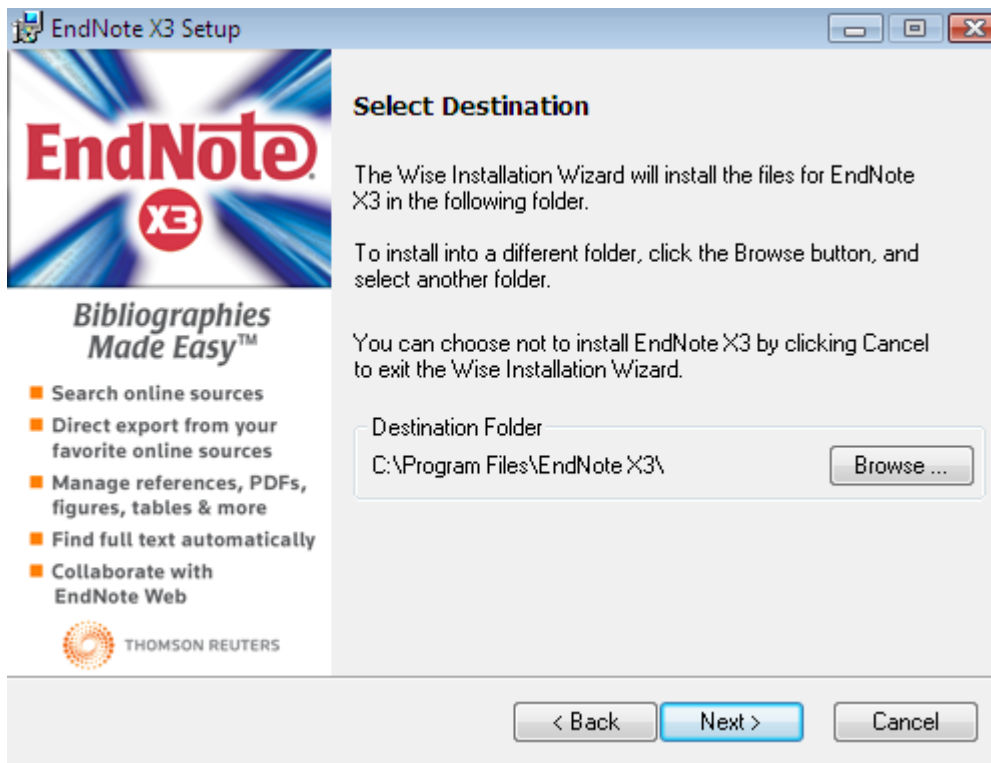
EndNote X3 Setup

EndNote®
X3

Bibliographies Made Easy™

■ Search online sources
■ Direct export from your favorite online sources
■ Manage references, PDFs, figures, tables & more
■ Find full text automatically
■ Collaborate with EndNote Web

THOMSON REUTERS

Select Destination

The Wise Installation Wizard will install the files for EndNote X3 in the following folder.

To install into a different folder, click the Browse button, and select another folder.

You can choose not to install EndNote X3 by clicking Cancel to exit the Wise Installation Wizard.

Destination Folder
C:\Program Files\EndNote X3\
Browse ...

< Back
Next >
Cancel